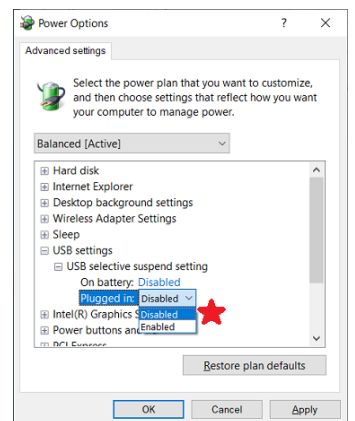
Power Options ? ×

Advanced settings

Select the power plan that you want to customize, and then choose settings that reflect how you want your computer to manage power.

Balanced [Active]

⊞ Hard disk
⊞ Internet Explorer
⊞ Desktop background settings
⊞ Wireless Adapter Settings
⊞ Sleep
⊟ USB settings
⊟ USB selective suspend setting
On battery: Disabled
Plugged in: Disabled
Disabled
Enabled
⊞ Intel(R) Graphics S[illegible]
⊞ Power buttons and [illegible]
⊞ PCI Express

Restore plan defaults

OK Cancel Apply